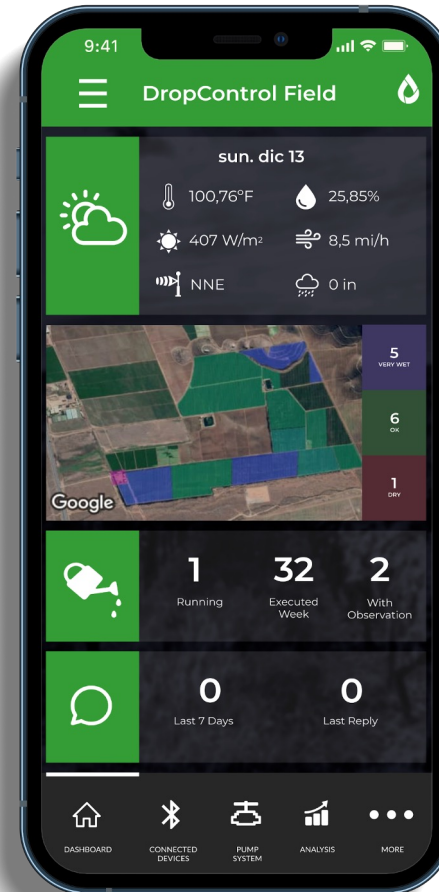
9:41

DropControl Field

sun. dic 13

100,76°F

25,85%

407 W/m2

8,5 mi/h

NNE

0 in

5
VERY WET

6
OK

1
DRY

Google

1
Running

32
Executed Week

2
With Observation

0
Last 7 Days

0
Last Reply

DASHBOARD

CONNECTED DEVICES

PUMP SYSTEM

ANALYSIS

MORE